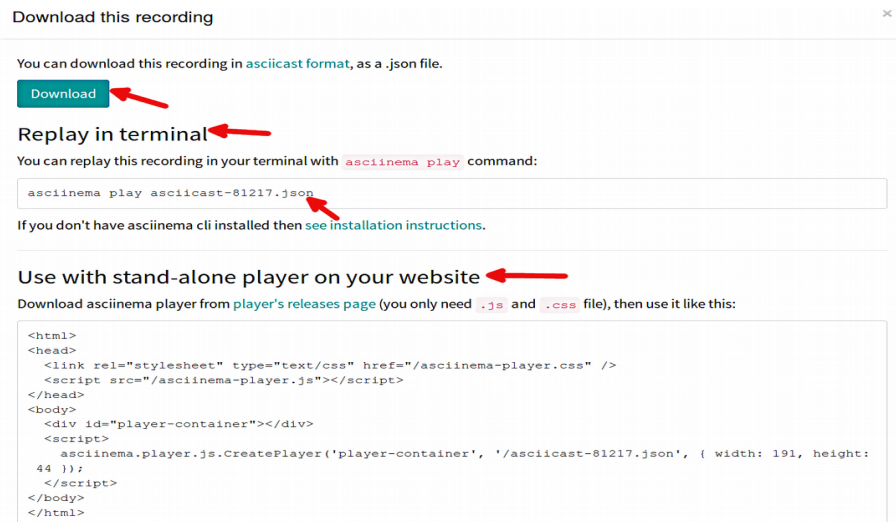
Download this recording

×

You can download this recording in asciicast format, as a .json file.

Download

Replay in terminal

You can replay this recording in your terminal with asciinema play command:

asciinema play asciicast-81217.json

If you don't have asciinema cli installed then see installation instructions.

Use with stand-alone player on your website

Download asciinema player from player's releases page (you only need .js and .css file), then use it like this:

<html>
<head>
  <link rel="stylesheet" type="text/css" href="/asciinema-player.css" />
  <script src="/asciinema-player.js"></script>
</head>
<body>
  <div id="player-container"></div>
  <script>
    asciinema.player.js.CreatePlayer('player-container', '/asciicast-81217.json', { width: 191, height: 44 });
  </script>
</body>
</html>